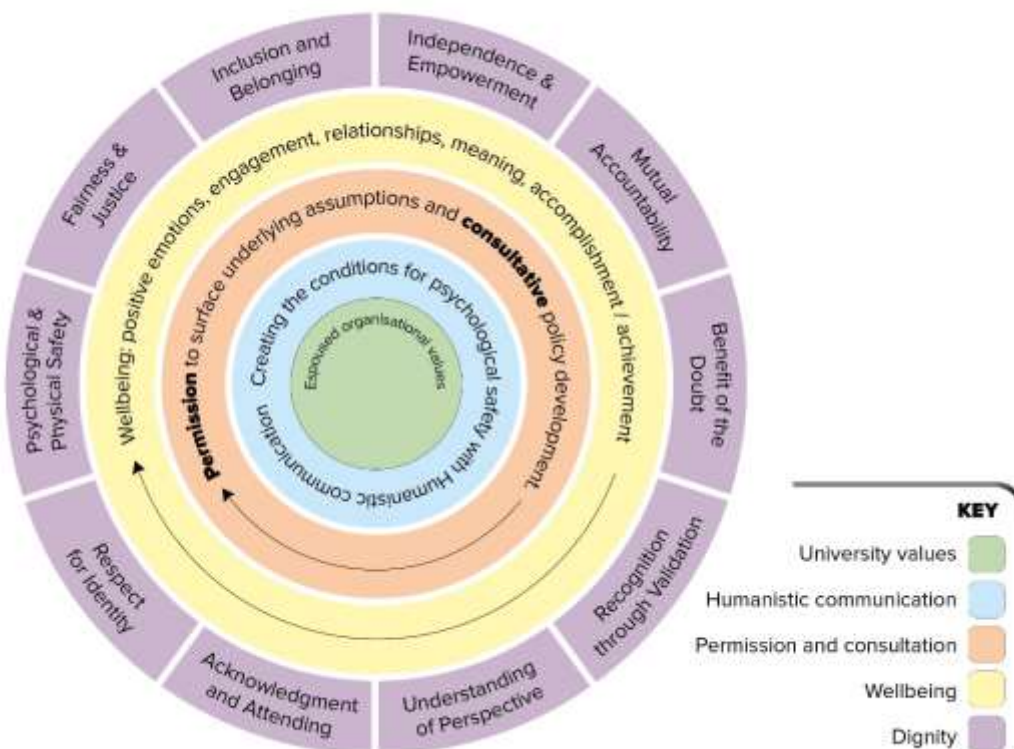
Inclusion and Belonging

Independence & Empowerment

Mutual Accountability

Benefit of the Doubt

Recognition through Validation

Understanding of Perspective

Acknowledgment and Attending

Respect for Identity

Psychological & Physical Safety

Fairness & Justice

Wellbeing: positive emotions, engagement, relationships, meaning, accomplishment / achievement

Permission to surface underlying assumptions and consultative policy development

Creating the conditions for psychological safety with Humanistic communication

Espoused organisational values

KEY

University values

Humanistic communication

Permission and consultation

Wellbeing

Dignity